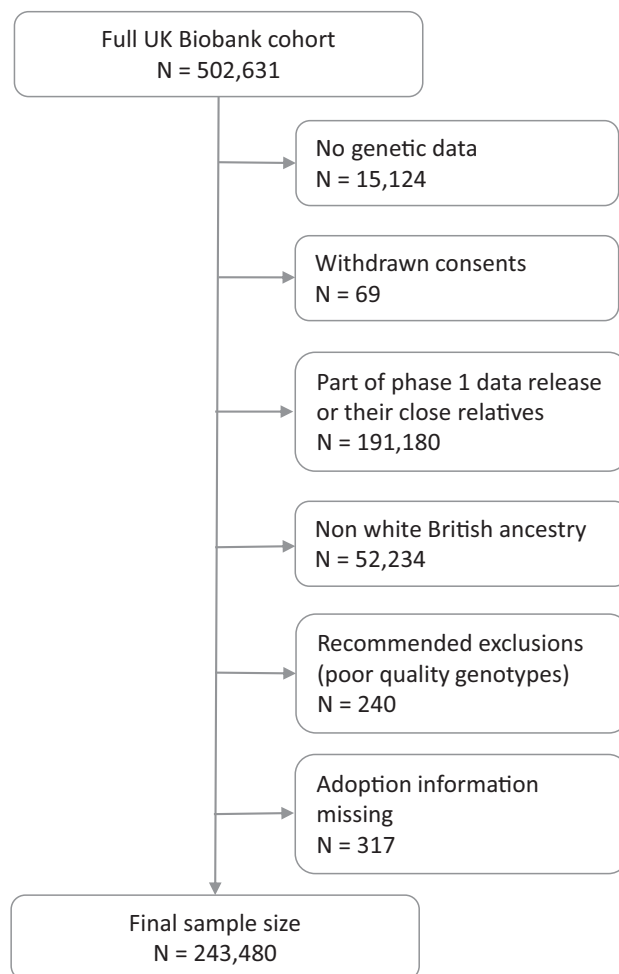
Full UK Biobank cohort
N = 502,631

No genetic data
N = 15,124

Withdrawn consents
N = 69

Part of phase 1 data release or their close relatives
N = 191,180

Non white British ancestry
N = 52,234

Recommended exclusions (poor quality genotypes)
N = 240

Adoption information missing
N = 317

Final sample size
N = 243,480